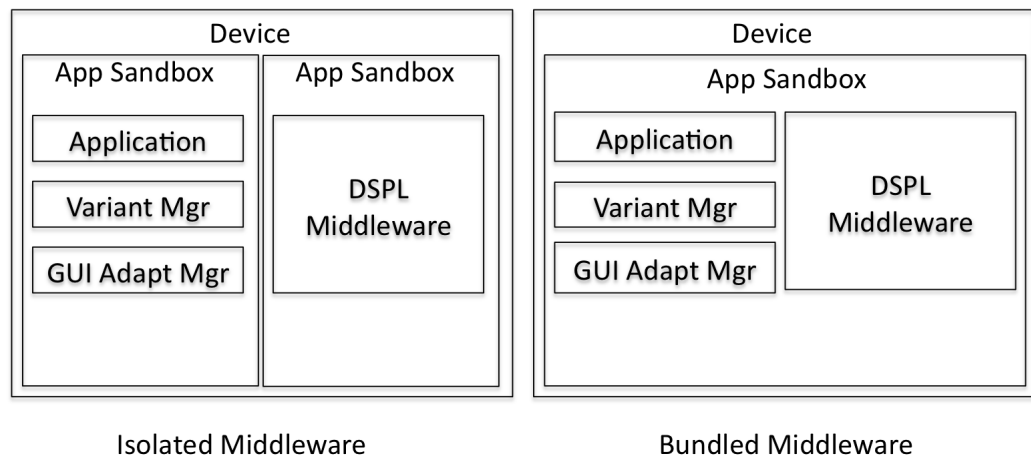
Device

App Sandbox

Application

Variant Mgr

GUI Adapt Mgr

App Sandbox

DSPL Middleware

Isolated Middleware

Device

App Sandbox

Application

Variant Mgr

GUI Adapt Mgr

DSPL Middleware

Bundled Middleware